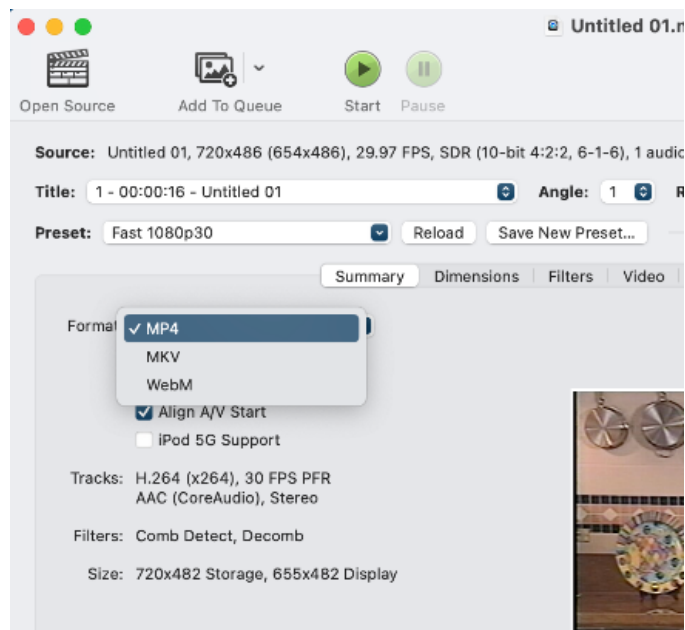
Untitled 01.m

Open Source
Add To Queue
Start
Pause

Source: Untitled 01, 720x486 (654x486), 29.97 FPS, SDR (10-bit 4:2:2, 6-1-6), 1 audio

Title: 1 - 00:00:16 - Untitled 01
Angle: 1
R

Preset: Fast 1080p30
Reload
Save New Preset...

Summary
Dimensions
Filters
Video

Format
✓ MP4
MKV
WebM

Align A/V Start
iPod 5G Support

Tracks: H.264 (x264), 30 FPS PFR
AAC (CoreAudio), Stereo

Filters: Comb Detect, Decomb

Size: 720x482 Storage, 655x482 Display